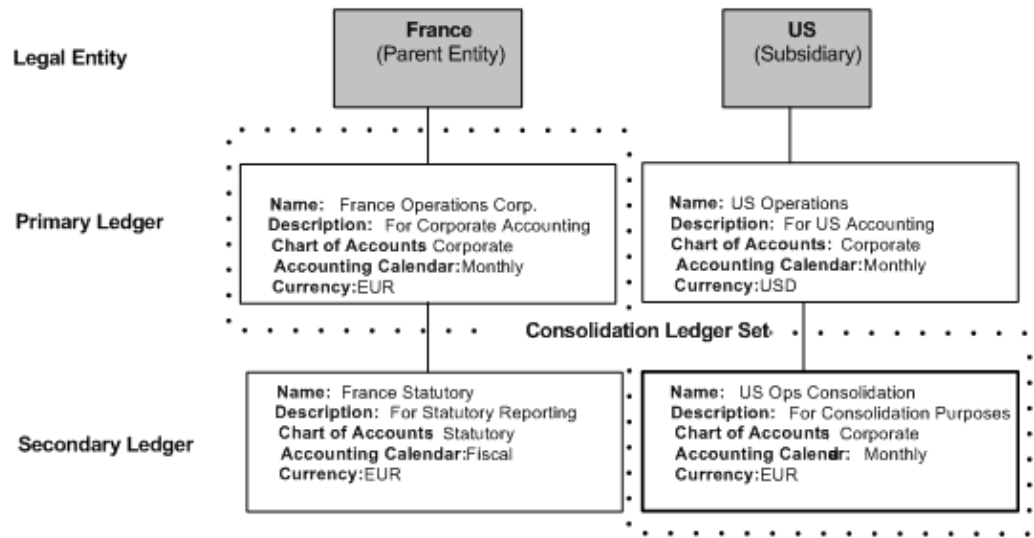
Legal Entity

France
(Parent Entity)

US
(Subsidiary)

Primary Ledger

Name: France Operations Corp.
Description: For Corporate Accounting
Chart of Accounts Corporate
Accounting Calendar:Monthly
Currency:EUR

Name: US Operations
Description: For US Accounting
Chart of Accounts: Corporate
Accounting Calendar:Monthly
Currency:USD

Consolidation Ledger Set

Secondary Ledger

Name: France Statutory
Description: For Statutory Reporting
Chart of Accounts Statutory
Accounting Calendar:Fiscal
Currency:EUR

Name: US Ops Consolidation
Description: For Consolidation Purposes
Chart of Accounts Corporate
Accounting Calendr: Monthly
Currency:EUR